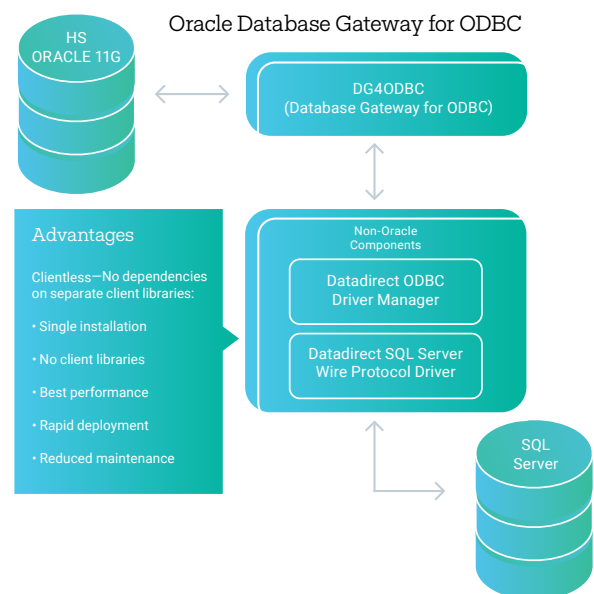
Oracle Database Gateway for ODBC

HS
ORACLE 11G

DG4ODBC
(Database Gateway for ODBC)

Advantages

Clientless—No dependencies on separate client libraries:

• Single installation

• No client libraries

• Best performance

• Rapid deployment

• Reduced maintenance

Non-Oracle
Components

Datadirect ODBC
Driver Manager

Datadirect SQL Server
Wire Protocol Driver

SQL
Server